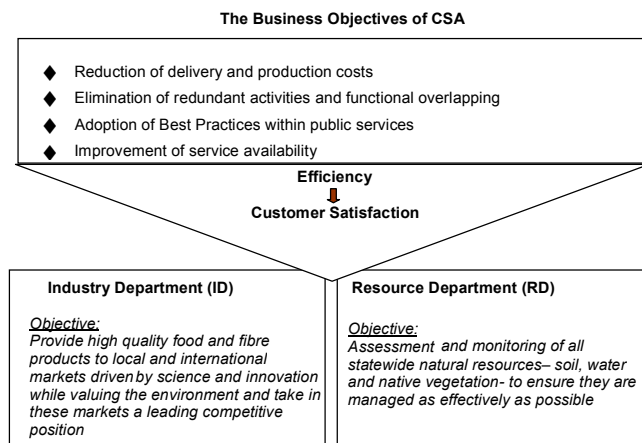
The Business Objectives of CSA

- Reduction of delivery and production costs
- Elimination of redundant activities and functional overlapping
- Adoption of Best Practices within public services
- Improvement of service availability

Efficiency

Customer Satisfaction

Industry Department (ID)

Objective:
Provide high quality food and fibre products to local and international markets driven by science and innovation while valuing the environment and take in these markets a leading competitive position

Resource Department (RD)

Objective:
Assessment and monitoring of all statewide natural resources– soil, water and native vegetation- to ensure they are managed as effectively as possible